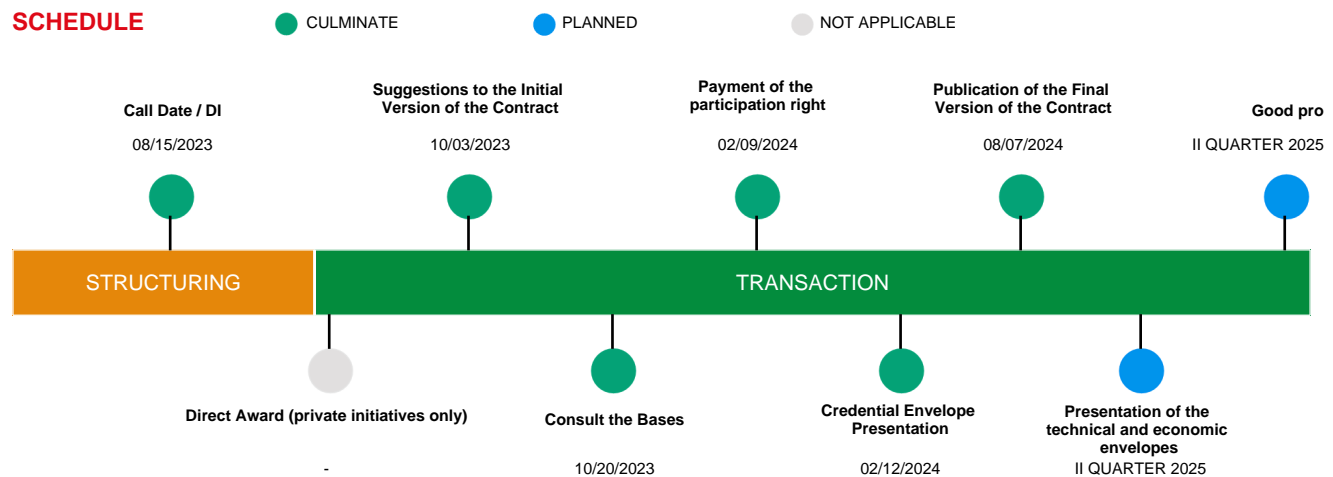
SCHEDULE

CULMINATE

PLANNED

NOT APPLICABLE

Call Date / DI
08/15/2023

Suggestions to the Initial Version of the Contract
10/03/2023

Payment of the participation right
02/09/2024

Publication of the Final Version of the Contract
08/07/2024

Good pro
II QUARTER 2025

STRUCTURING

TRANSACTION

Direct Award (private initiatives only)
-

Consult the Bases
10/20/2023

Credential Envelope Presentation
02/12/2024

Presentation of the technical and economic envelopes
II QUARTER 2025